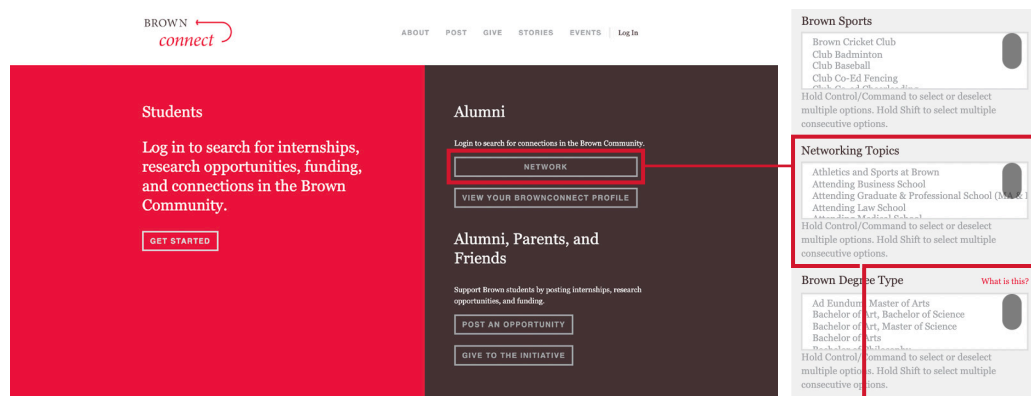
BROWN connect

ABOUT POST GIVE STORIES EVENTS Log In

Students

Log in to search for internships, research opportunities, funding, and connections in the Brown Community.

GET STARTED

Alumni

Login to search for connections in the Brown Community.

NETWORK

VIEW YOUR BROWNCONNECT PROFILE

Alumni, Parents, and Friends

Support Brown students by posting internships, research opportunities, and funding.

POST AN OPPORTUNITY

GIVE TO THE INITIATIVE

Brown Sports

Brown Cricket Club
Club Badminton
Club Baseball
Club Co-Ed Fencing
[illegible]

Hold Control/Command to select or deselect multiple options. Hold Shift to select multiple consecutive options.

Networking Topics

Athletics and Sports at Brown
Attending Business School
Attending Graduate & Professional School (MA & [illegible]
Attending Law School
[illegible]

Hold Control/Command to select or deselect multiple options. Hold Shift to select multiple consecutive options.

Brown Degree Type

What is this?

Ad Eundum Master of Arts
Bachelor of Art, Bachelor of Science
Bachelor of Art, Master of Science
Bachelor of Arts
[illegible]

Hold Control/Command to select or deselect multiple options. Hold Shift to select multiple consecutive options.